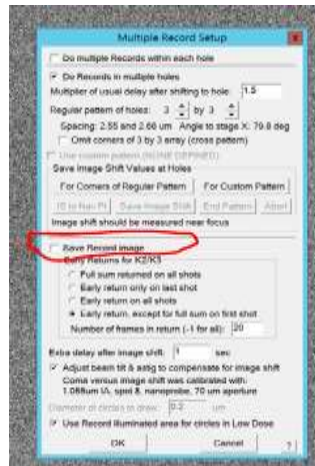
Multiple Record Setup

Do multiple Records within each hole

Do Records in multiple holes

Multiplier of usual delay after shifting to hole: 1.5

Regular pattern of holes: 3 by 3

Spacing: 2.55 and 2.66 um Angle to stage X: 79.8 deg

Omit corners of 3 by 3 array (cross pattern)

Use custom pattern (NONE DEFINED)

Save Image Shift Values at Holes

For Corners of Regular Pattern

For Custom Pattern

IS to Nav Pt

Save Image Shift

End Pattern

Abort

Image shift should be measured near focus

Save Record image

Early Returns for K2/K3

Full sum returned on all shots

Early return only on last shot

Early return on all shots

Early return, except for full sum on first shot

Number of frames in return (-1 for all): 20

Extra delay after image shift: 1 sec

Adjust beam tilt & astig to compensate for image shift

Coma versus image shift was calibrated with: 1.068um IA, spot 8, nanoprobe, 70 um aperture

Diameter of circles to draw: 0.2 um

Use Record illuminated area for circles in Low Dose

OK

Cancel

?